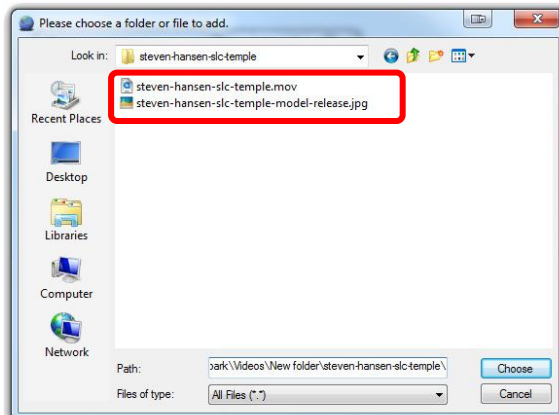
Please choose a folder or file to add.

Look in: steven-hansen-slc-temple

steven-hansen-slc-temple.mov
steven-hansen-slc-temple-model-release.jpg

Recent Places
Desktop
Libraries
Computer
Network

Path: oark\Videos\New folder\steven-hansen-slc-temple\
Choose
Files of type: All Files (*.*)
Cancel